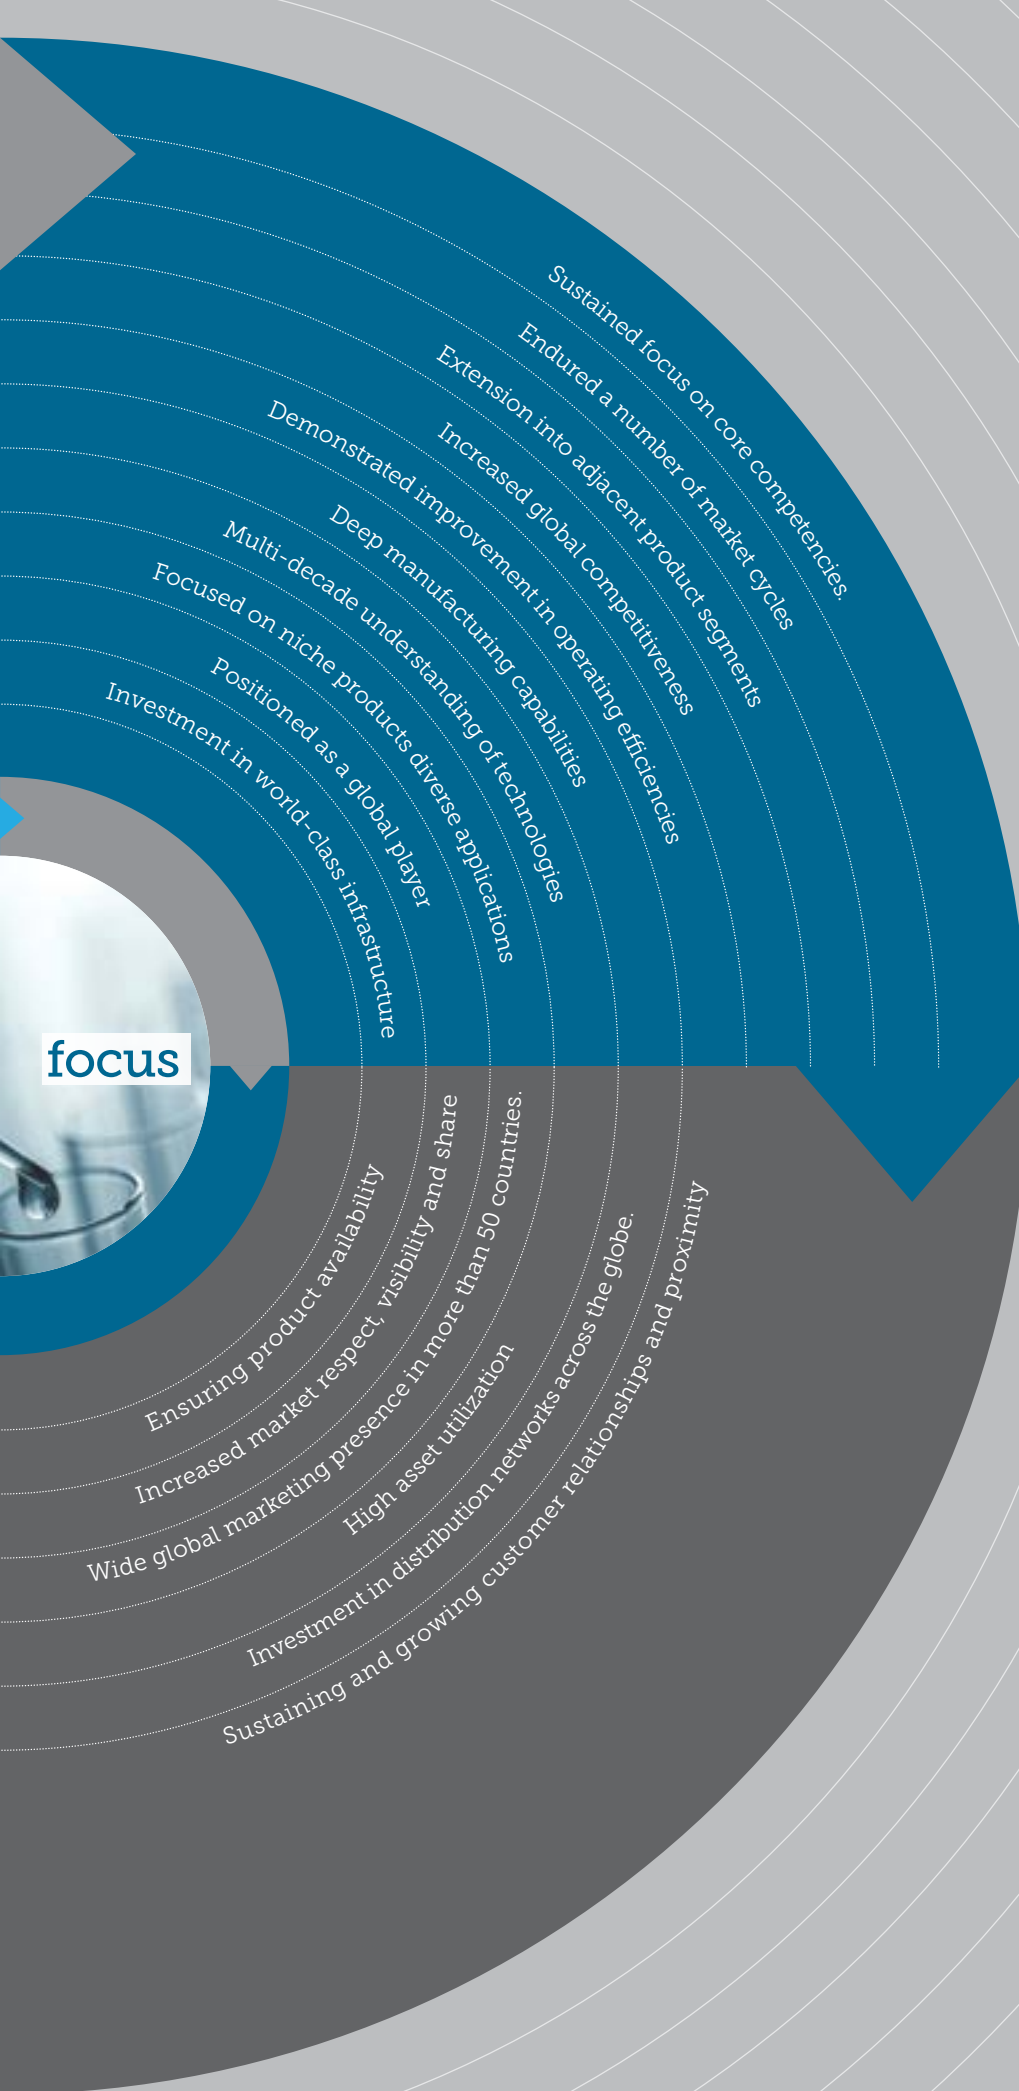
Sustained focus on core competencies.

Endured a number of market cycles

Extension into adjacent product segments

Increased global competitiveness

Demonstrated improvement in operating efficiencies

Deep manufacturing capabilities

Multi-decade understanding of technologies

Focused on niche products diverse applications

Positioned as a global player

Investment in world-class infrastructure

focus

Ensuring product availability

Increased market respect, visibility and share

Wide global marketing presence in more than 50 countries.

High asset utilization

Investment in distribution networks across the globe.

Sustaining and growing customer relationships and proximity